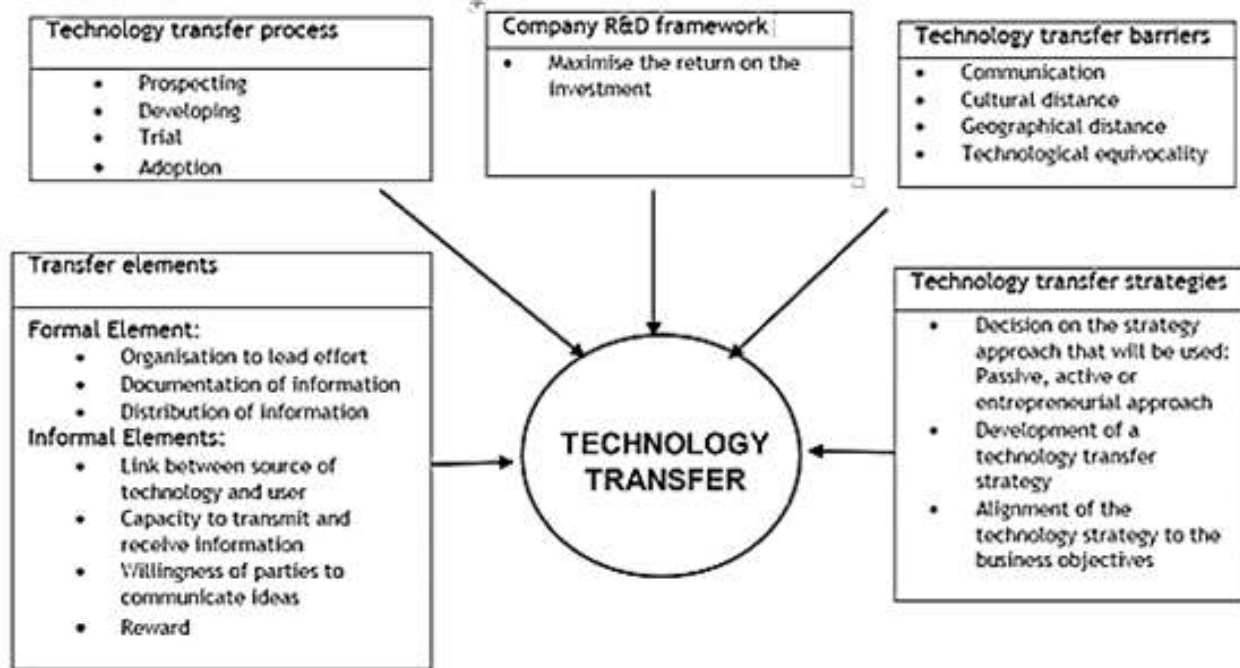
Technology transfer process

- Prospecting
- Developing
- Trial
- Adoption

Company R&D framework

- Maximise the return on the investment

Technology transfer barriers

- Communication
- Cultural distance
- Geographical distance
- Technological equivocality

Transfer elements

Formal Element:
- Organisation to lead effort
- Documentation of information
- Distribution of information

Informal Elements:
- Link between source of technology and user
- Capacity to transmit and receive information
- Willingness of parties to communicate ideas
- Reward

TECHNOLOGY TRANSFER

Technology transfer strategies

- Decision on the strategy approach that will be used: Passive, active or entrepreneurial approach
- Development of a technology transfer strategy
- Alignment of the technology strategy to the business objectives